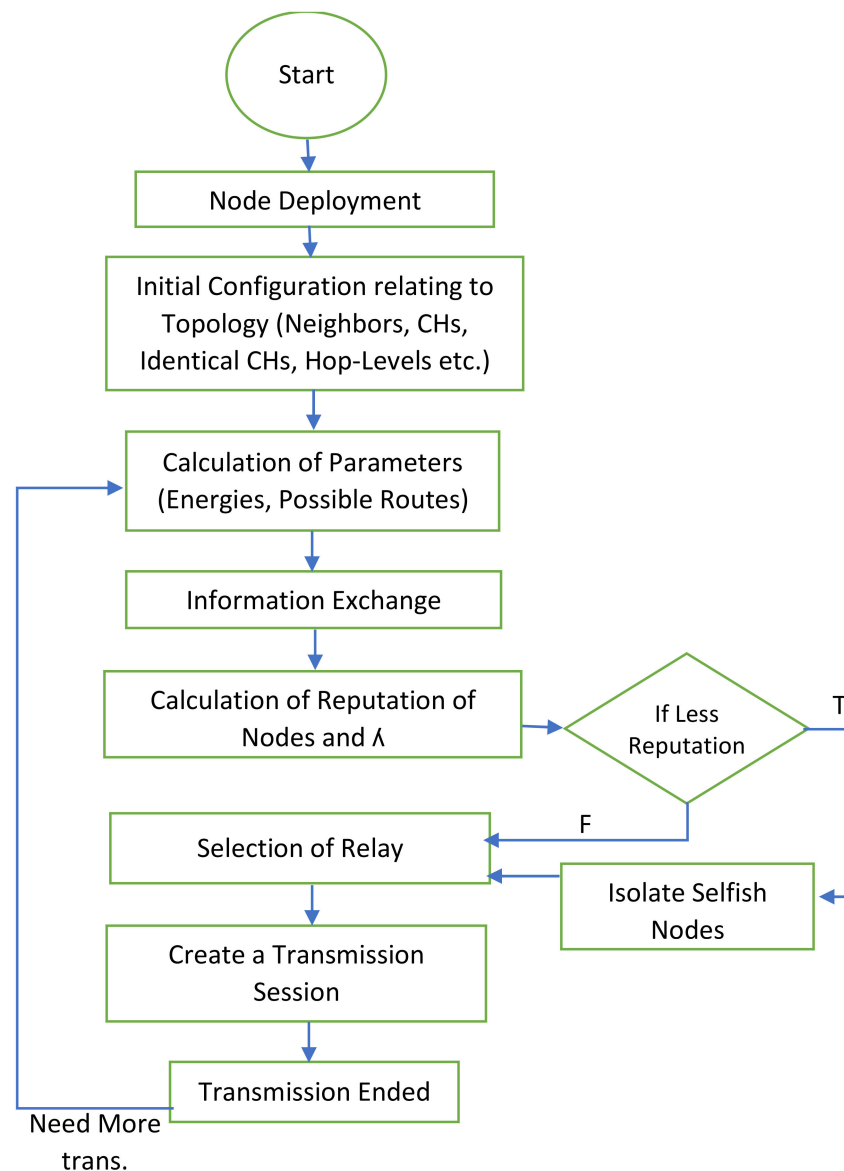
Start

Node Deployment

Initial Configuration relating to Topology (Neighbors, CHs, Identical CHs, Hop-Levels etc.)

Calculation of Parameters (Energies, Possible Routes)

Information Exchange

Calculation of Reputation of Nodes and ʎ

If Less Reputation

T

F

Selection of Relay

Isolate Selfish Nodes

Create a Transmission Session

Transmission Ended

Need More trans.